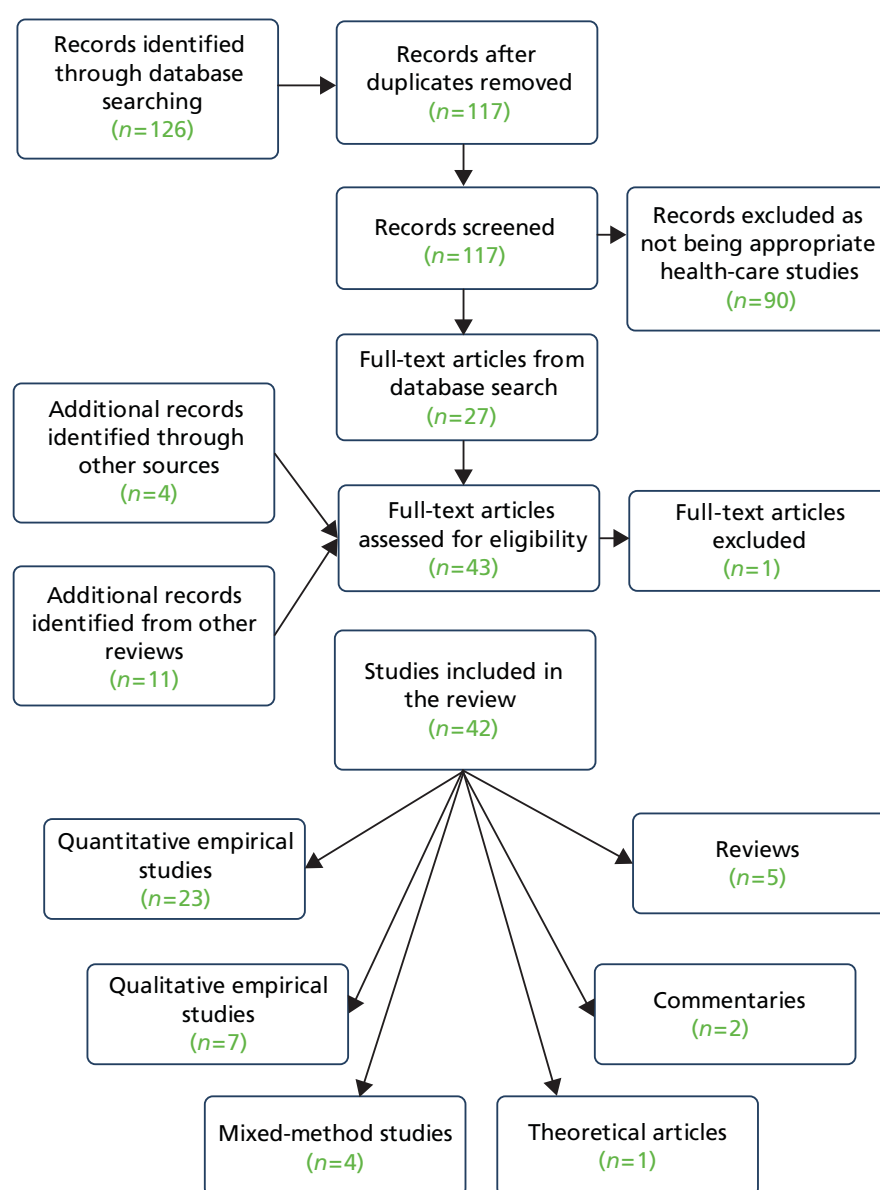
Records identified through database searching ($n=126$)

Records after duplicates removed ($n=117$)

Records screened ($n=117$)

Records excluded as not being appropriate health-care studies ($n=90$)

Full-text articles from database search ($n=27$)

Additional records identified through other sources ($n=4$)

Additional records identified from other reviews ($n=11$)

Full-text articles assessed for eligibility ($n=43$)

Full-text articles excluded ($n=1$)

Studies included in the review ($n=42$)

Quantitative empirical studies ($n=23$)

Reviews ($n=5$)

Qualitative empirical studies ($n=7$)

Commentaries ($n=2$)

Mixed-method studies ($n=4$)

Theoretical articles ($n=1$)